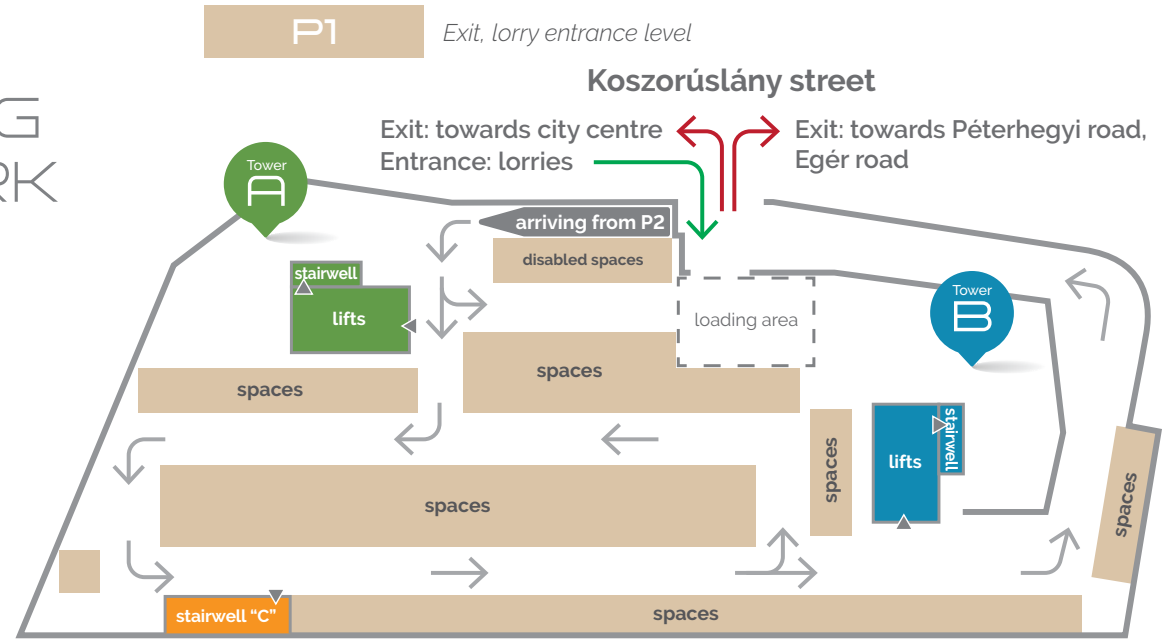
G
RK

P1

Exit, lorry entrance level

Koszorúslány street

Exit: towards city centre
Entrance: lorries

Exit: towards Péterhegyi road, Egér road

Tower A

arriving from P2

disabled spaces

stairwell

lifts

loading area

Tower B

spaces

spaces

stairwell

lifts

spaces

spaces

spaces

stairwell "C"

spaces